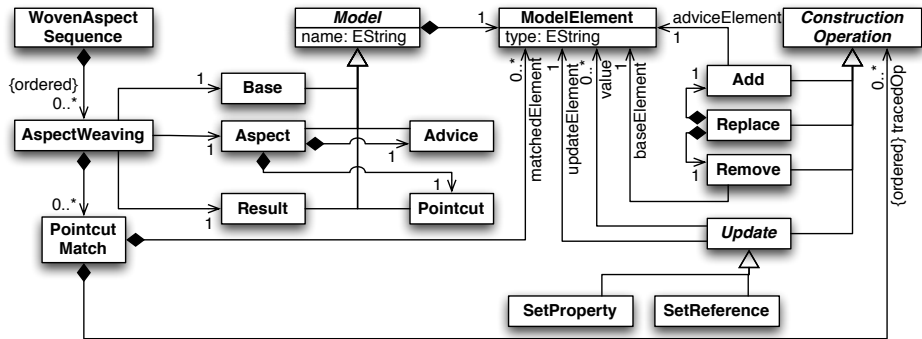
WovenAspect Sequence

Model
name: EString

1

ModelElement
type: EString

adviceElement
1

Construction Operation

{ordered}
0..*

1

Base

AspectWeaving

1

Aspect

Advice

1

1

Result

Pointcut

0..*

Pointcut Match

0..*
matchedElement

0..*
updateElement

value

1
baseElement

1

Add

Replace

1

Remove

Update

SetProperty

SetReference

0..*
{ordered} tracedOp